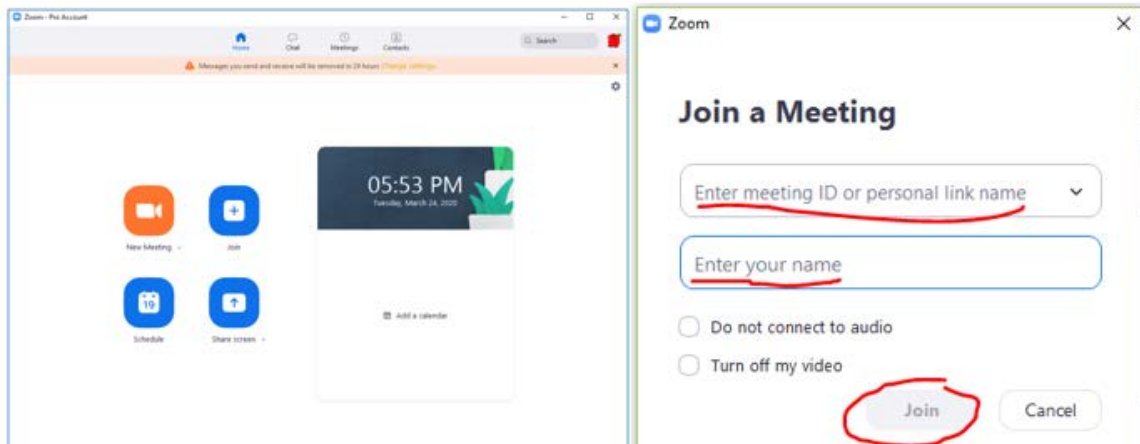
Zoom - Pro Account

Home
Chat
Meetings
Contacts

Search

Messages you send and receive will be removed in 24 hours Change settings

New Meeting
Join
19
Schedule
Share screen

05:53 PM
Tuesday, March 24, 2020

Add a calendar

Zoom

Join a Meeting

Enter meeting ID or personal link name

Enter your name

Do not connect to audio

Turn off my video

Join
Cancel